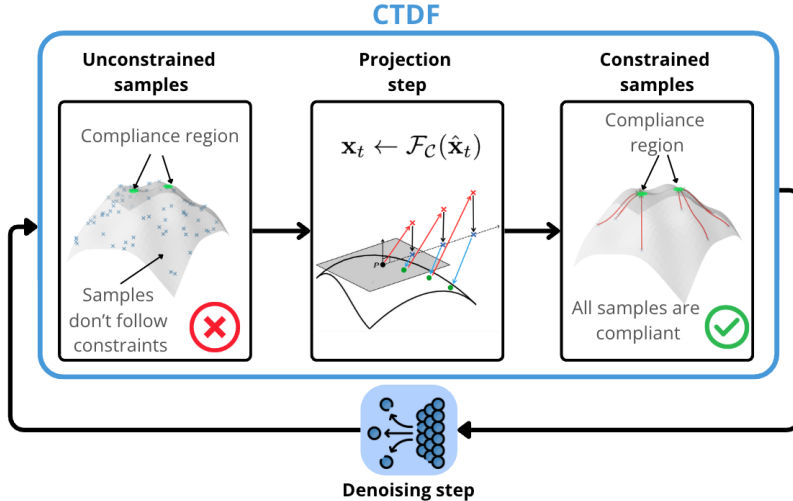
CTDF

Unconstrained samples

Compliance region

Samples don't follow constraints

Projection step

$\mathbf{x}_t \leftarrow \mathcal{F}_{\mathcal{C}}(\hat{\mathbf{x}}_t)$

Constrained samples

Compliance region

All samples are compliant

Denoising step